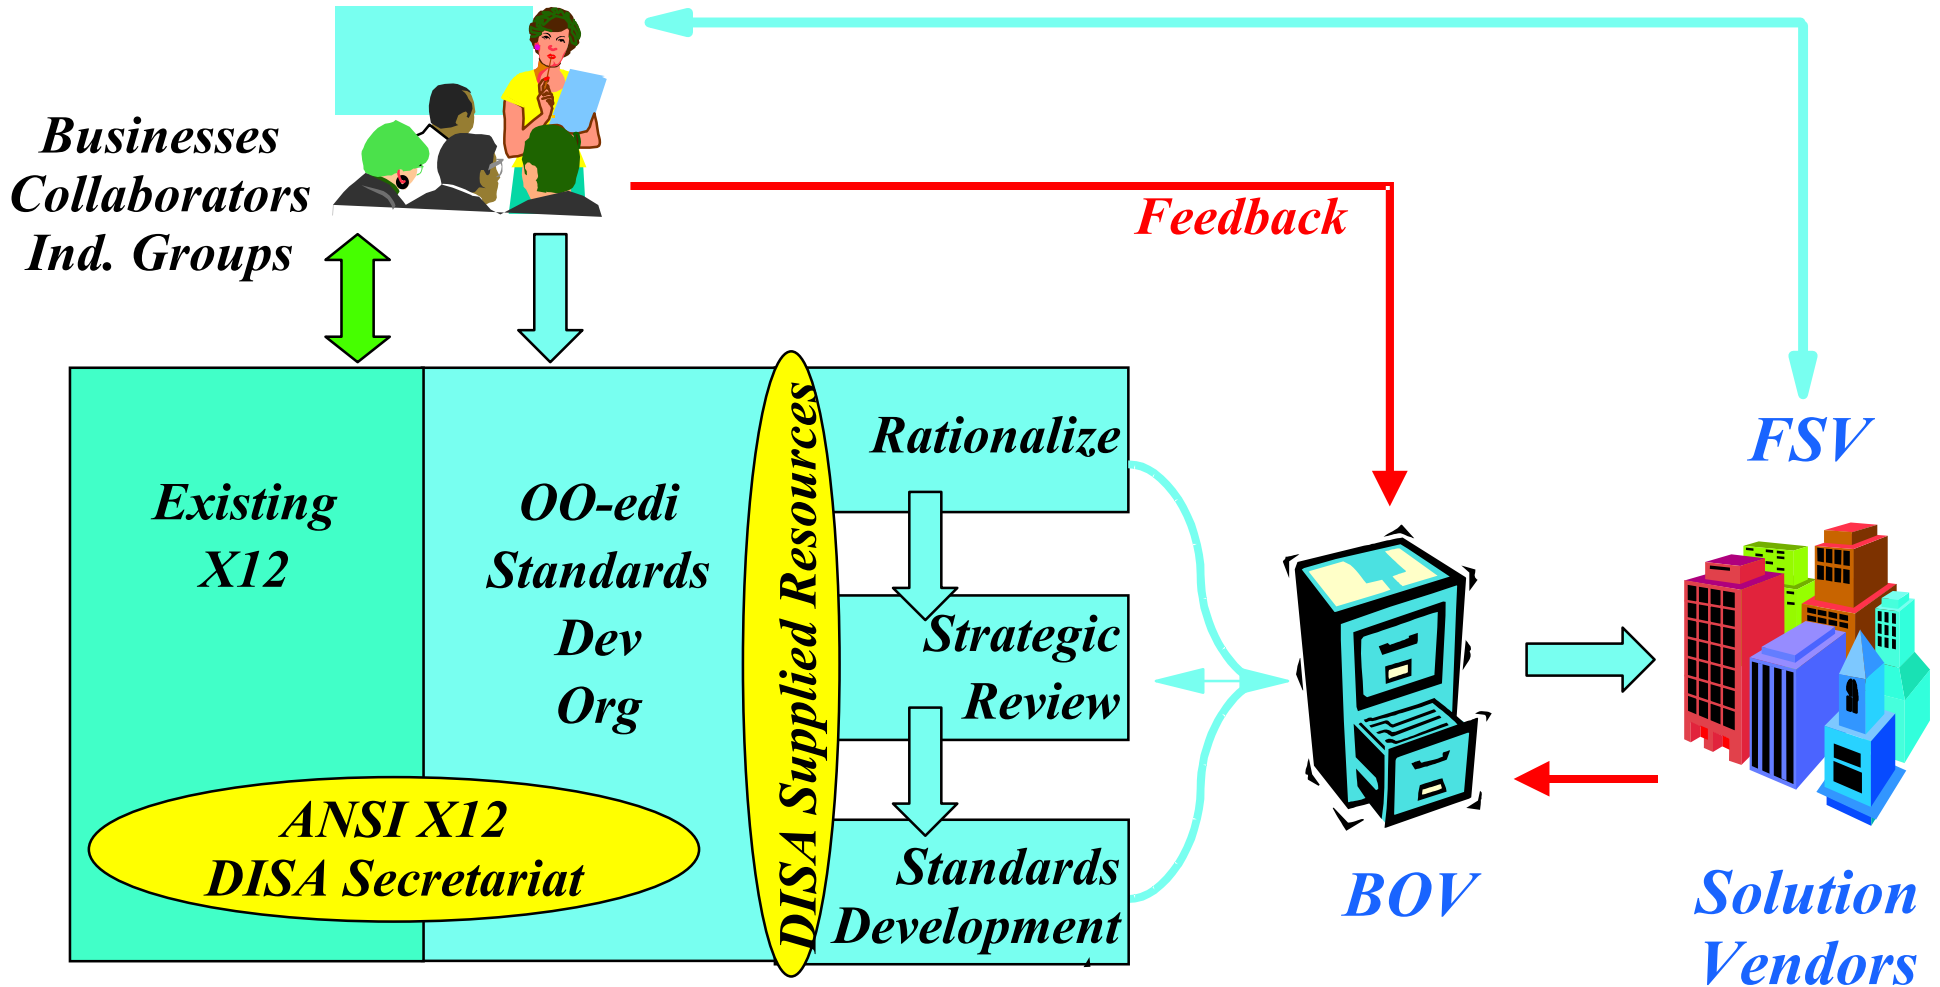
Businesses
Collaborators
Ind. Groups

Feedback

FSV

Existing
X12

OO-edi
Standards
Dev
Org

DISA Supplied Resources

Rationalize

Strategic
Review

Standards
Development

ANSI X12
DISA Secretariat

BOV

Solution
Vendors